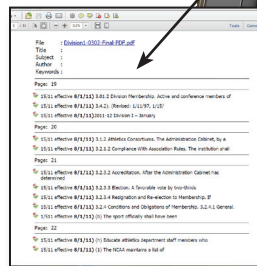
File : Division1-0303-Final-PDF.pdf
Title :
Subject :
Author :
Keywords :

Page: 19

15/11 effective 8/1/11) 3.01.2 Division Membership. Active and conference members of

15/11 effective 8/1/11) 3.4.2). (Revised: 1/11/97, 1/15/

15/11 effective 8/1/11)2011-12 Division I – January

Page: 20

15/11 effective 8/1/11) 3.1.2 Athletics Consortiums. The Administrative Cabinet, by a

15/11 effective 8/1/11) 3.2.3.2 Compliance With Association Rules. The institution shal

Page: 21

15/11 effective 8/1/11) 3.2.3.2 Accreditation. After the Administration Cabinet has determined

15/11 effective 8/1/11) 3.2.3.3 Election. A favorable vote by two-thirds

15/11 effective 8/1/11) 3.2.3.4 Resignation and Re-election to Membership. If

15/11 effective 8/1/11) 3.2.4 Conditions and Obligations of Membership. 3.2.4.1 General.

15/11 effective 8/1/11) (b) The sport officially shall have been

Page: 22

15/11 effective 8/1/11) (h) Educate athletics department staff members who

15/11 effective 8/1/11) (i) The NCAA maintains a list of

Tools Comm